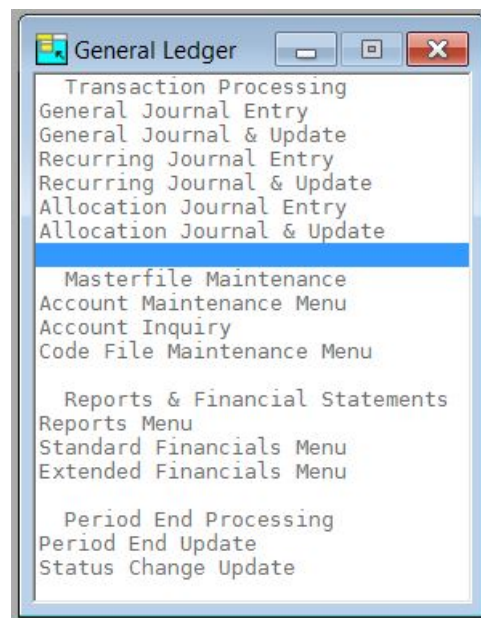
General Ledger

Transaction Processing
General Journal Entry
General Journal & Update
Recurring Journal Entry
Recurring Journal & Update
Allocation Journal Entry
Allocation Journal & Update

Masterfile Maintenance
Account Maintenance Menu
Account Inquiry
Code File Maintenance Menu

Reports & Financial Statements
Reports Menu
Standard Financials Menu
Extended Financials Menu

Period End Processing
Period End Update
Status Change Update